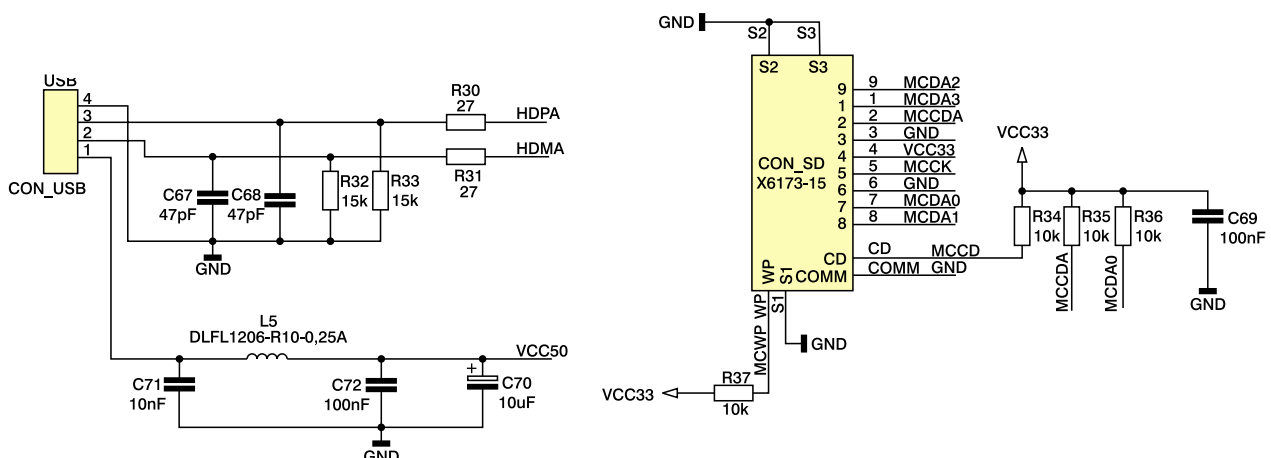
USB
4
3
2
1
CON_USB
R30
27
HDPA
HDMA
R31
27
C67
47pF
C68
47pF
R32
15k
R33
15k
GND
L5
DLFL1206-R10-0,25A
VCC50
C71
10nF
C72
100nF
+
C70
10uF
GND

GND
S2
S3
S2
S3
9
1
2
3
4
5
6
7
8
9 MCDA2
1 MCDA3
2 MCCDA
3 GND
4 VCC33
5 MCCK
6 GND
7 MCDA0
8 MCDA1
CON_SD
X6173-15
CD
COMM
WP
S1
CD MCCD
COMM GND
VCC33
R34
10k
R35
10k
R36
10k
C69
100nF
MCCDA
MCDA0
GND
WP
S1
MCWP
GND
VCC33
R37
10k